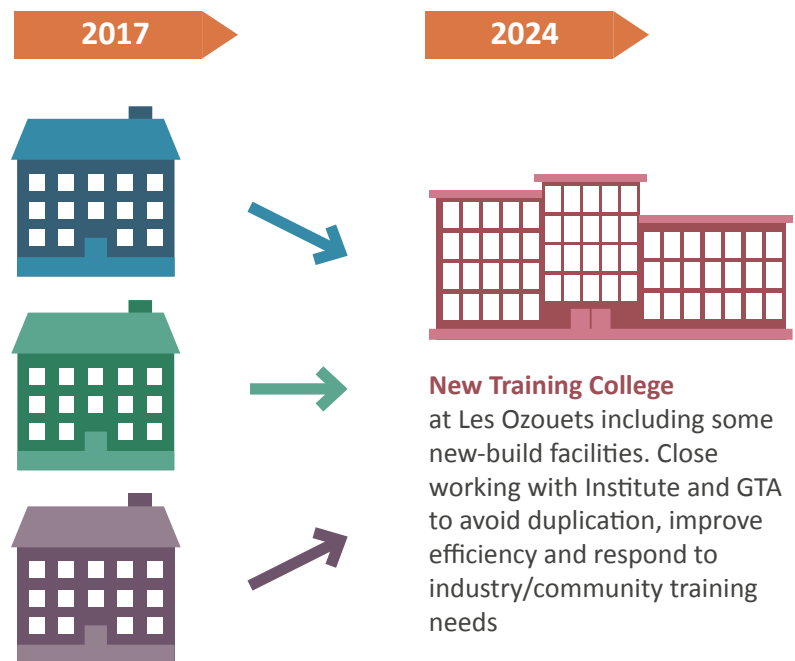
2017

2024

New Training College
at Les Ozouets including some new-build facilities. Close working with Institute and GTA to avoid duplication, improve efficiency and respond to industry/community training needs